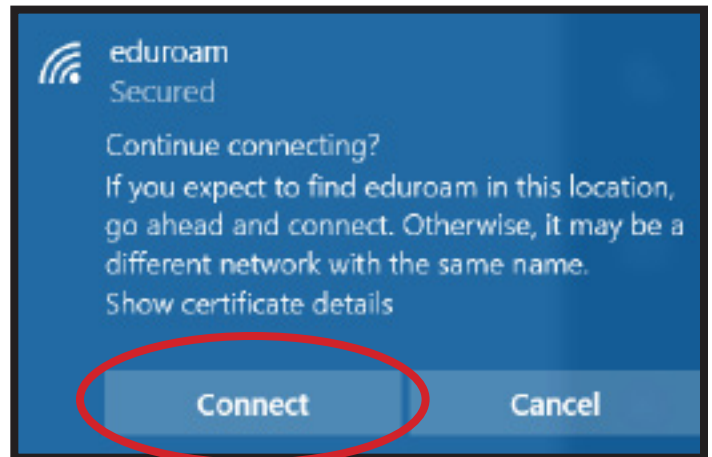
eduroam
Secured

Continue connecting?
If you expect to find eduroam in this location, go ahead and connect. Otherwise, it may be a different network with the same name.
Show certificate details

Connect

Cancel